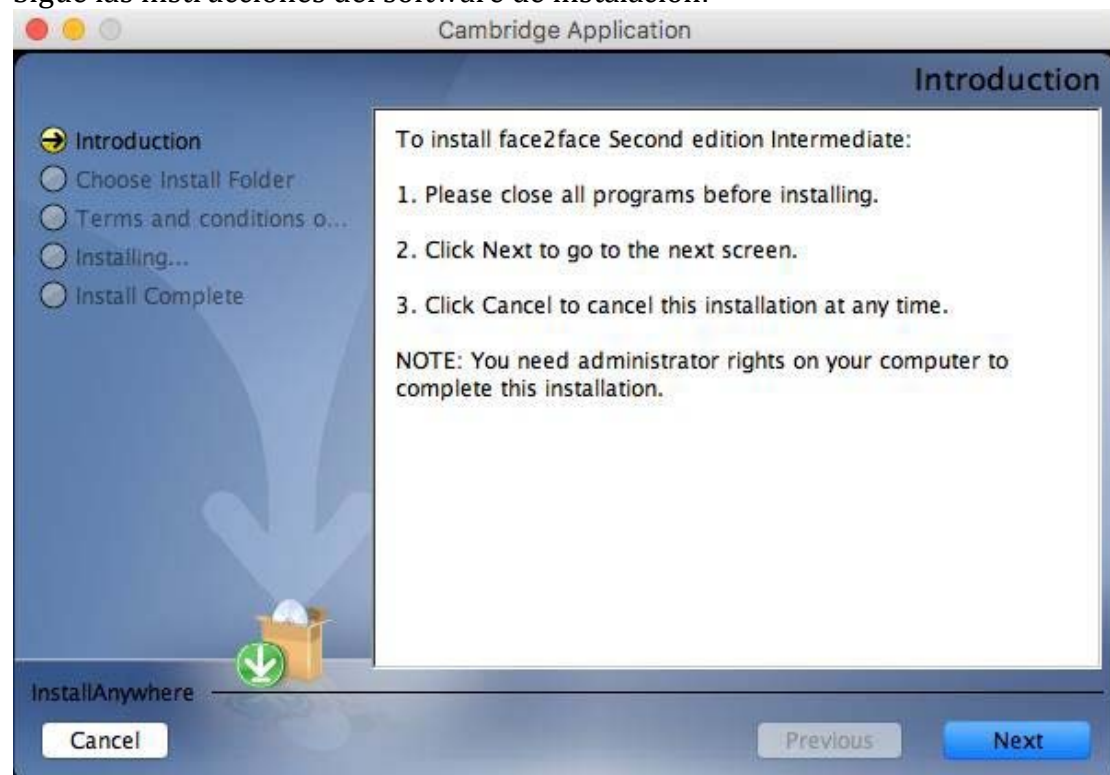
Sigue las instrucciones del software de instalación.

Cambridge Application

Introduction

Introduction
Choose Install Folder
Terms and conditions o...
Installing...
Install Complete

To install face2face Second edition Intermediate:

1. Please close all programs before installing.

2. Click Next to go to the next screen.

3. Click Cancel to cancel this installation at any time.

NOTE: You need administrator rights on your computer to complete this installation.

InstallAnywhere

Cancel

Previous

Next